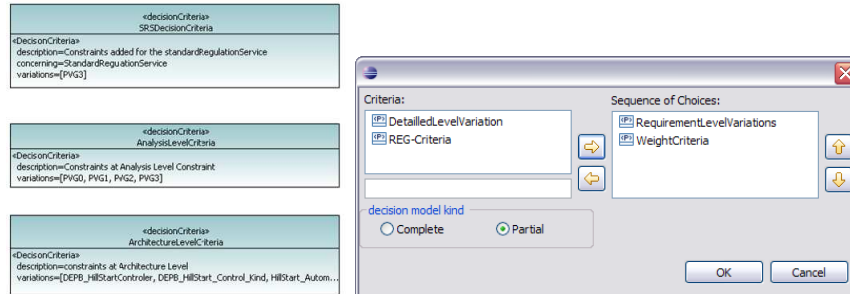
«decisionCriteria»
SRSDecisionCriteria

«DecisonCriteria»
description=Constraints added for the standardRegulationService
concerning=StandardRegulationService
variations=[PVG3]

«decisionCriteria»
AnalysisLevelCritria

«DecisonCriteria»
description=Constraints at Analysis Level Constraint
variations=[PVG0, PVG1, PVG2, PVG3]

«decisionCriteria»
ArchitectureLevelCriteria

«DecisonCriteria»
description=constraints at Architecture Level
variations=[DEPB_HillStartControler, DEPB_HillStart_Control_Kind, HillStart_Autom...

Criteria:
DetailledLevelVariation
REG-Criteria

Sequence of Choices:
RequirementLevelVariations
WeightCriteria

decision model kind
Complete
Partial

OK
Cancel